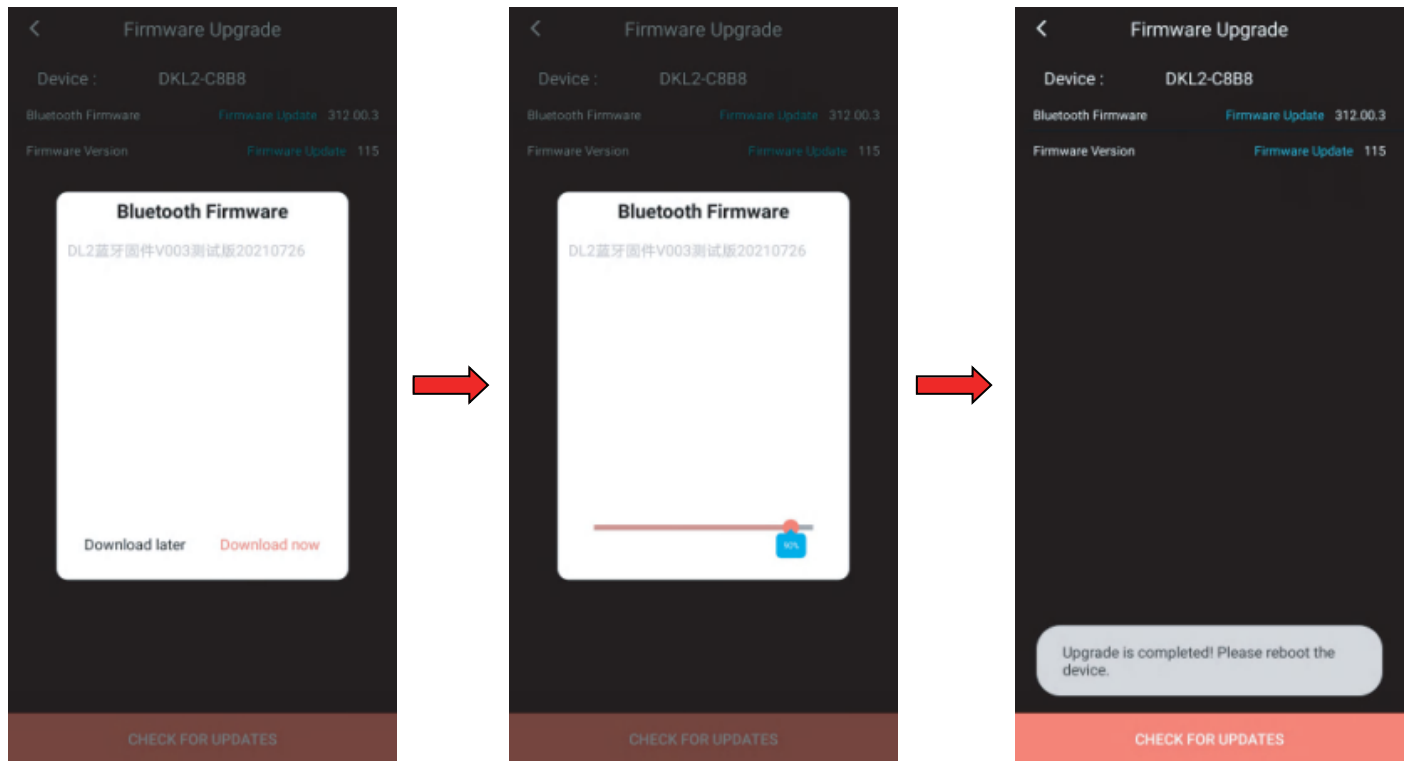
Firmware Upgrade

Device : DKL2-C8B8

Bluetooth Firmware Firmware Update 312.00.3

Firmware Version Firmware Update 115

Bluetooth Firmware

DL2蓝牙固件V003测试版20210726

Download later Download now

CHECK FOR UPDATES

Firmware Upgrade

Device : DKL2-C8B8

Bluetooth Firmware Firmware Update 312.00.3

Firmware Version Firmware Update 115

Bluetooth Firmware

DL2蓝牙固件V003测试版20210726

90%

CHECK FOR UPDATES

Firmware Upgrade

Device : DKL2-C8B8

Bluetooth Firmware Firmware Update 312.00.3

Firmware Version Firmware Update 115

Upgrade is completed! Please reboot the device.

CHECK FOR UPDATES